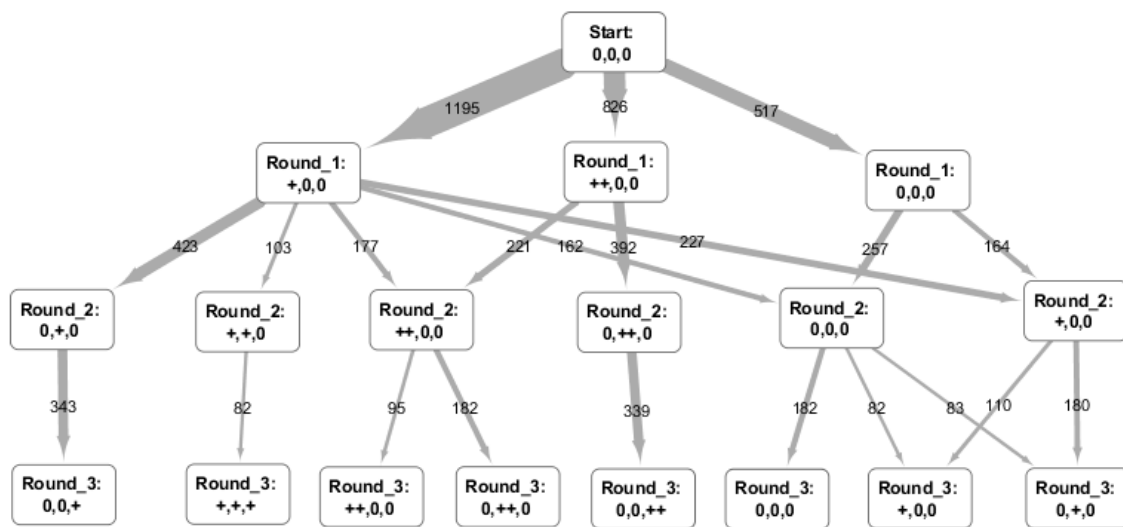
Start:
0,0,0

1195
826
517

Round_1:
+,0,0

Round_1:
++,0,0

Round_1:
0,0,0

423
103
177
221
162
392
227
257
164

Round_2:
0,+,0

Round_2:
+,+,0

Round_2:
++,0,0

Round_2:
0,++,0

Round_2:
0,0,0

Round_2:
+,0,0

343
82
95
182
339
182
82
83
110
180

Round_3:
0,0,+

Round_3:
+,+,+

Round_3:
++,0,0

Round_3:
0,++,0

Round_3:
0,0,++

Round_3:
0,0,0

Round_3:
+,0,0

Round_3:
0,+,0